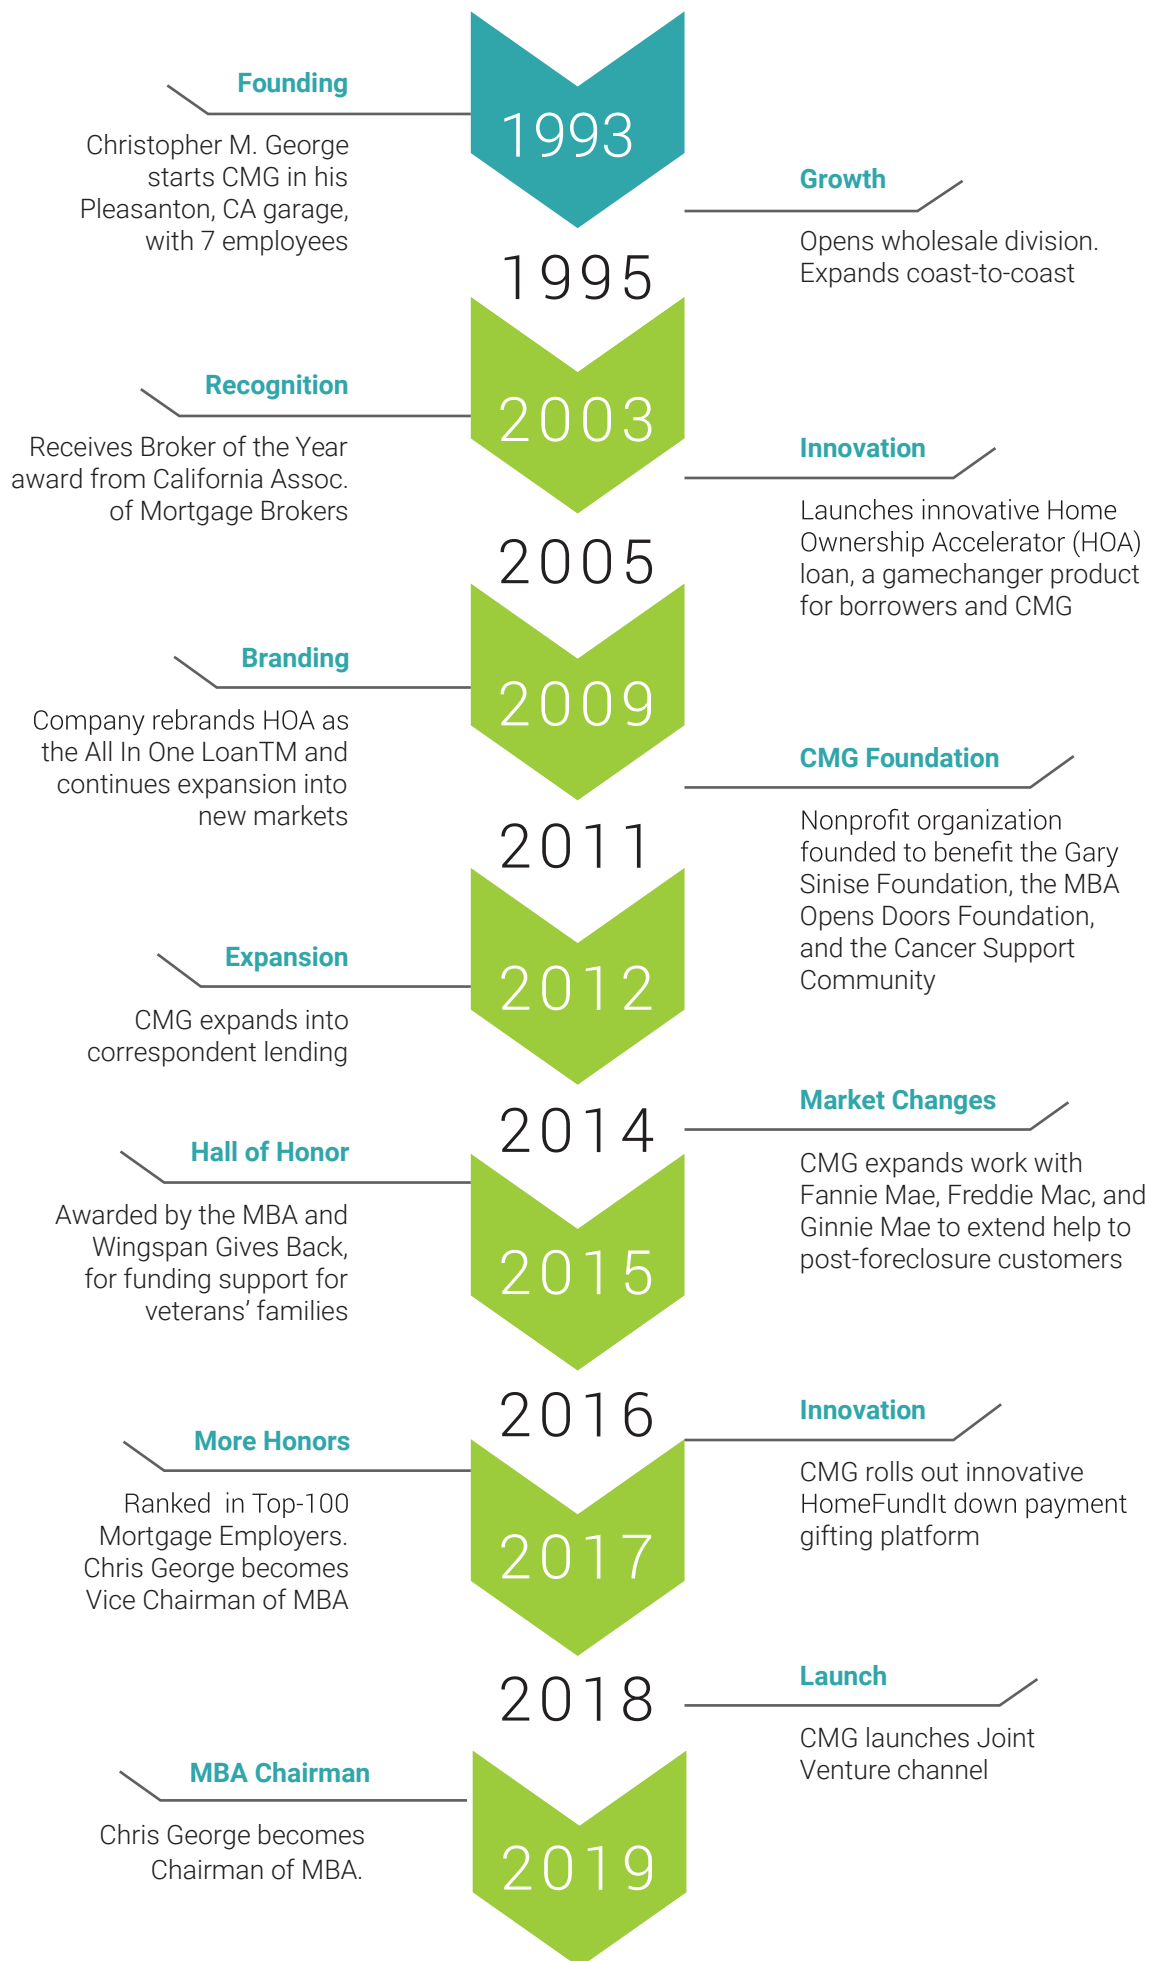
1993

Founding

Christopher M. George starts CMG in his Pleasanton, CA garage, with 7 employees

1995

Growth

Opens wholesale division. Expands coast-to-coast

2003

Recognition

Receives Broker of the Year award from California Assoc. of Mortgage Brokers

2005

Innovation

Launches innovative Home Ownership Accelerator (HOA) loan, a gamechanger product for borrowers and CMG

2009

Branding

Company rebrands HOA as the All In One LoanTM and continues expansion into new markets

2011

CMG Foundation

Nonprofit organization founded to benefit the Gary Sinise Foundation, the MBA Opens Doors Foundation, and the Cancer Support Community

2012

Expansion

CMG expands into correspondent lending

2014

Market Changes

CMG expands work with Fannie Mae, Freddie Mac, and Ginnie Mae to extend help to post-foreclosure customers

2015

Hall of Honor

Awarded by the MBA and Wingspan Gives Back, for funding support for veterans' families

2016

Innovation

CMG rolls out innovative HomeFundIt down payment gifting platform

2017

More Honors

Ranked in Top-100 Mortgage Employers. Chris George becomes Vice Chairman of MBA

2018

Launch

CMG launches Joint Venture channel

2019

MBA Chairman

Chris George becomes Chairman of MBA.